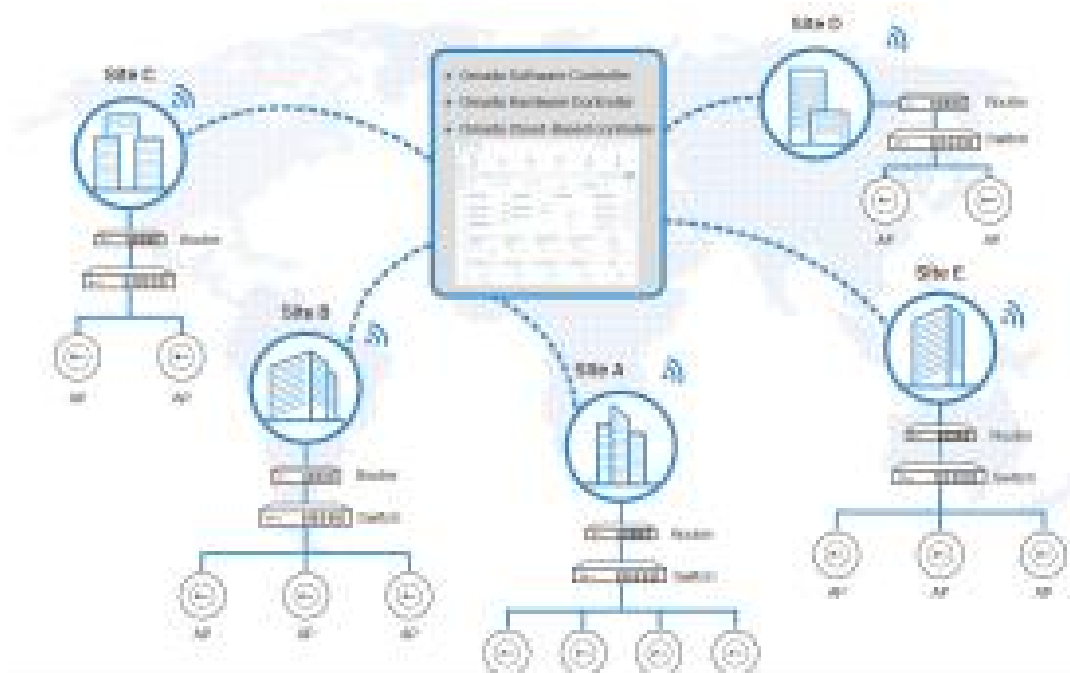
Site C

Site D

• Omada Software Controller
• Omada Hardware Controller
• Omada Cloud-Based Controller

Router

Switch

AP AP

AP AP

Site B

Site E

Site A

Router

Switch

AP AP AP

Router

Switch

Router

Switch

AP AP AP